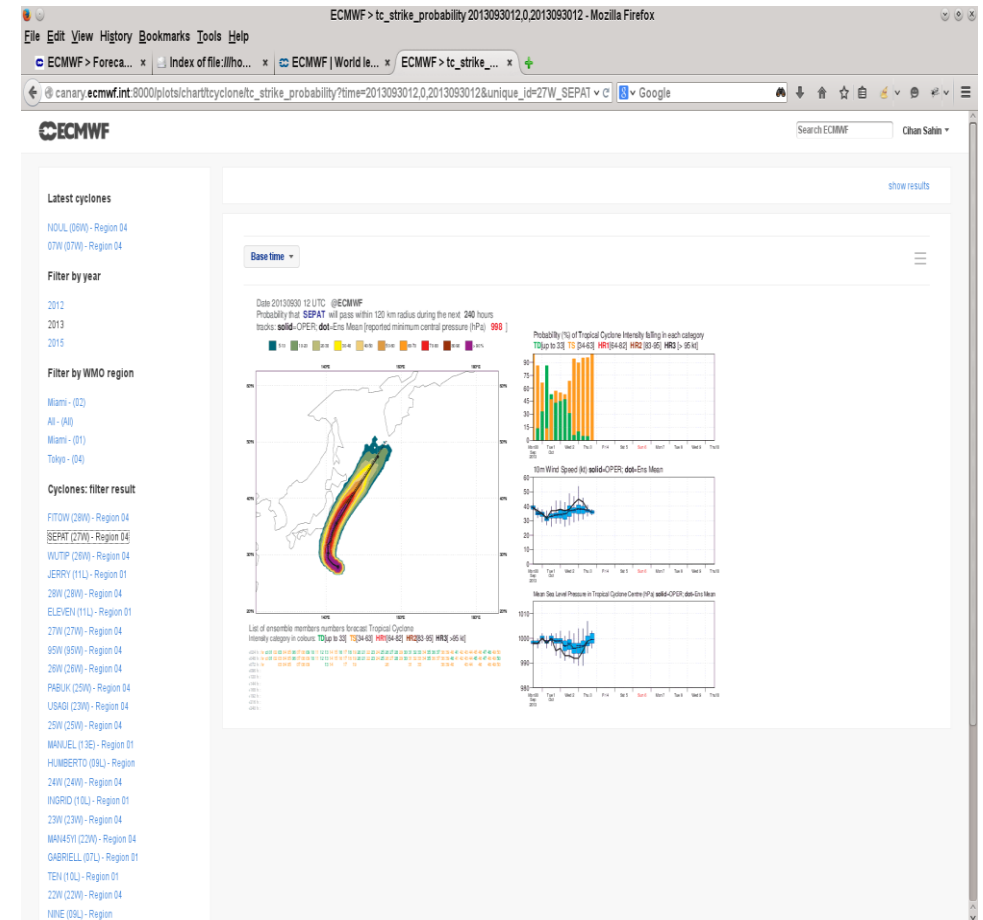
ECMWF > tc_strike_probability 2013093012,0,2013093012 - Mozilla Firefox

File Edit View History Bookmarks Tools Help

ECMWF > Foreca... × Index of file:///ho... × ECMWF | World le... × ECMWF > tc_strike_... ×

canary.ecmwf.int:8000/plots/chart/tcyclone/tc_strike_probability?time=2013093012,0,2013093012&unique_id=27W_SEPAT

Google

ECMWF

Search ECMWF

Cihan Sahin

Latest cyclones

NOUL (06W) - Region 04
07W (07W) - Region 04

Filter by year

2012
2013
2015

Filter by WMO region

Miami - (02)
All - (All)
Miami - (01)
Tokyo - (04)

Cyclones: filter result

FITOW (28W) - Region 04
SEPAT (27W) - Region 04
WUTIP (26W) - Region 04
JERRY (11L) - Region 01
28W (28W) - Region 04
ELEVEN (11L) - Region 01
27W (27W) - Region 04
95W (95W) - Region 04
26W (26W) - Region 04
PABUK (25W) - Region 04
USAGI (23W) - Region 04
25W (25W) - Region 04
MANUEL (13E) - Region 01
HUMBERTO (09L) - Region
24W (24W) - Region 04
INGRID (10L) - Region 01
23W (23W) - Region 04
MAN45YI (22W) - Region 04
GABRIELL (07L) - Region 01
TEN (10L) - Region 01
22W (22W) - Region 04
NINE (09L) - Region

show results

Base time

Date 20130930 12 UTC @ECMWF
Probability that SEPAT will pass within 120 km radius during the next 240 hours
tracks: solid=OPER; dot=Ens Mean [reported minimum central pressure (hPa) 998 ]

Probability (%) of Tropical Cyclone Intensity falling in each category
TD[up to 33] TS [34-63] HR1[64-82] HR2 [83-95] HR3 [> 95 kt]

10m Wind Speed (kt) solid=OPER; dot=Ens Mean

Mean Sea Level Pressure in Tropical Cyclone Centre (hPa) solid=OPER; dot=Ens Mean

List of ensemble members numbers forecast Tropical Cyclone
Intensity category in colours: TD[up to 33] TS[34-63] HR1[64-82] HR2[83-95] HR3[ >95 kt]